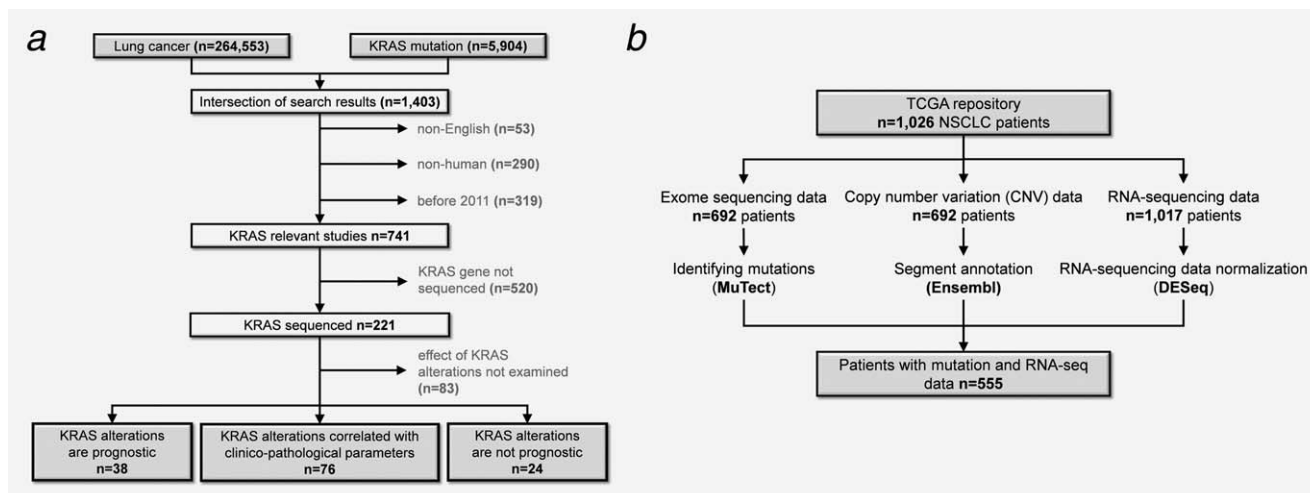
a

Lung cancer (n=264,553)

KRAS mutation (n=5,904)

Intersection of search results (n=1,403)

non-English (n=53)

non-human (n=290)

before 2011 (n=319)

KRAS relevant studies n=741

KRAS gene not sequenced (n=520)

KRAS sequenced n=221

effect of KRAS alterations not examined (n=83)

KRAS alterations are prognostic n=38

KRAS alterations correlated with clinico-pathological parameters n=76

KRAS alterations are not prognostic n=24

b

TCGA repository n=1,026 NSCLC patients

Exome sequencing data n=692 patients

Copy number variation (CNV) data n=692 patients

RNA-sequencing data n=1,017 patients

Identifying mutations (MuTect)

Segment annotation (Ensembl)

RNA-sequencing data normalization (DESeq)

Patients with mutation and RNA-seq data n=555